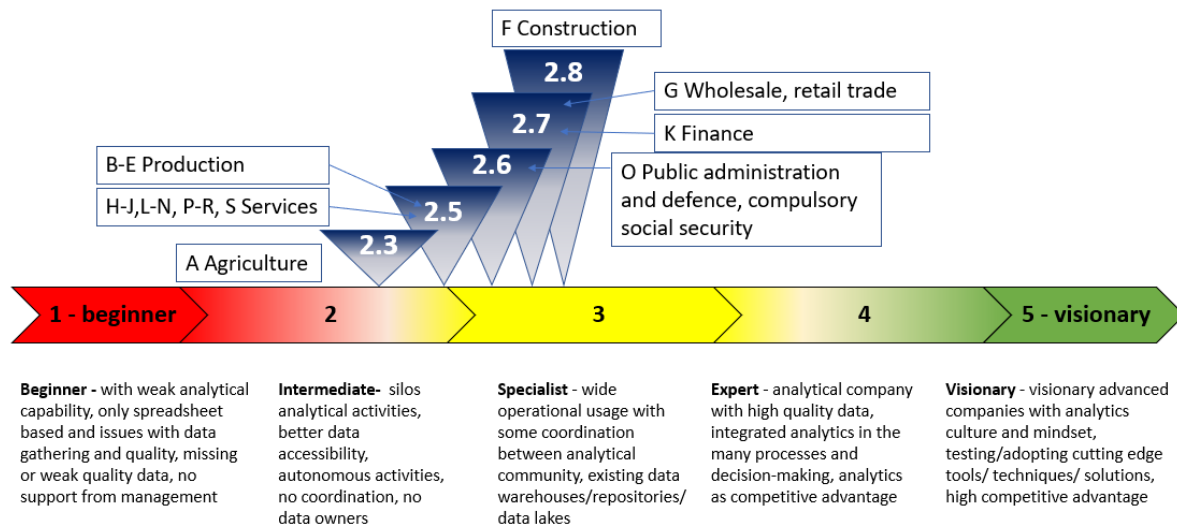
F Construction

2.8

G Wholesale, retail trade

2.7

K Finance

B-E Production

2.6

O Public administration and defence, compulsory social security

H-J,L-N, P-R, S Services

2.5

2.3

A Agriculture

1 - beginner

2

3

4

5 - visionary

**Beginner -** with weak analytical capability, only spreadsheet based and issues with data gathering and quality, missing or weak quality data, no support from management

**Intermediate-** silos analytical activities, better data accessibility, autonomous activities, no coordination, no data owners

**Specialist** - wide operational usage with some coordination between analytical community, existing data warehouses/repositories/ data lakes

**Expert** - analytical company with high quality data, integrated analytics in the many processes and decision-making, analytics as competitive advantage

**Visionary** - visionary advanced companies with analytics culture and mindset, testing/adopting cutting edge tools/ techniques/ solutions, high competitive advantage